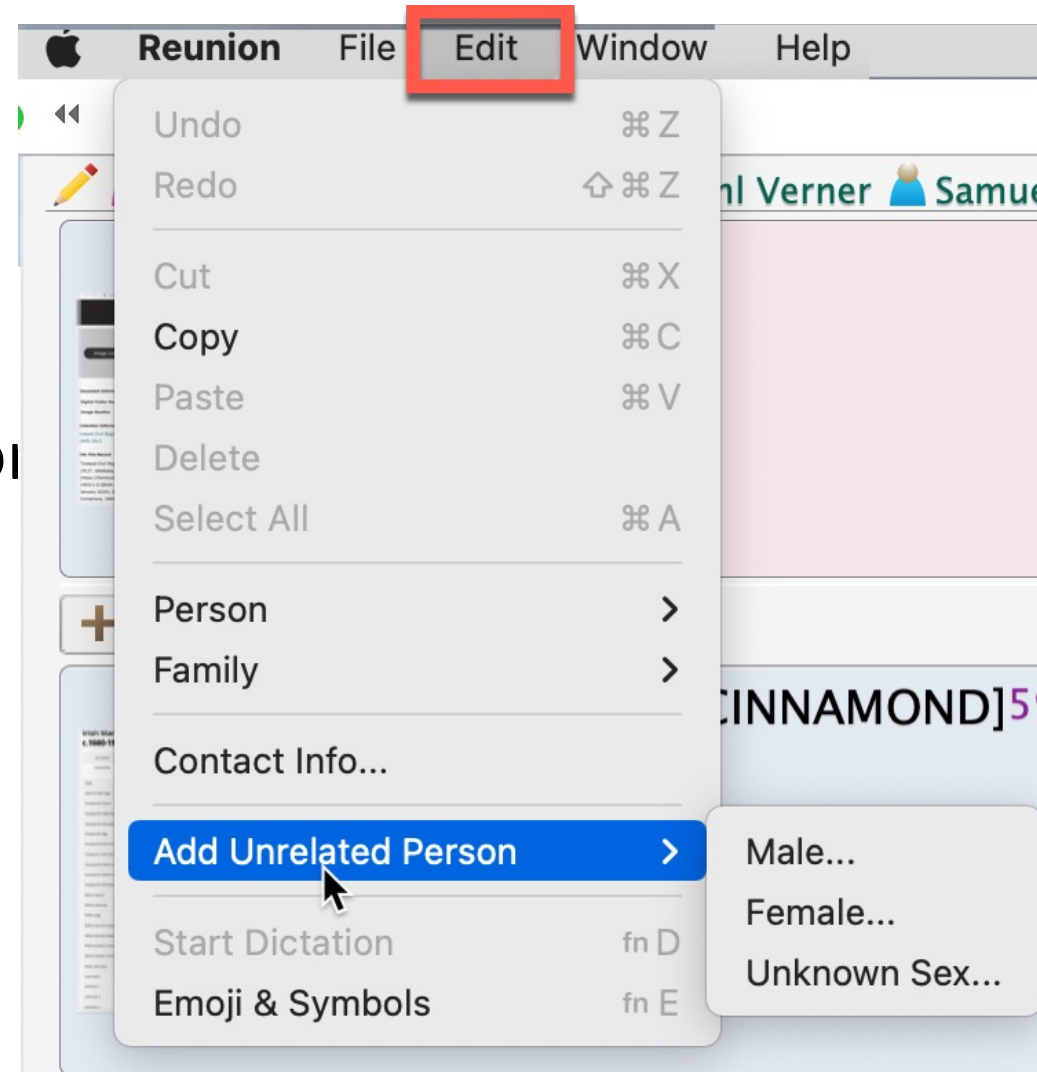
Reunion File Edit Window Help

Undo ⌘Z
Redo ⇧⌘Z
Cut ⌘X
Copy ⌘C
Paste ⌘V
Delete
Select All ⌘A
Person >
Family >
Contact Info...
Add Unrelated Person >
Start Dictation fn D
Emoji & Symbols fn E

Male...
Female...
Unknown Sex...

nl Verner Samue
CINNAMOND]5